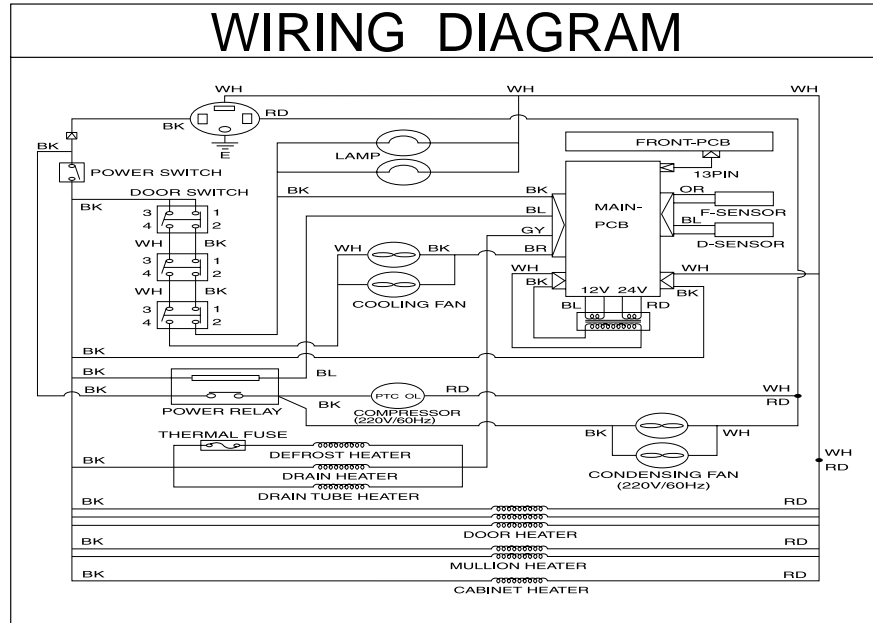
WIRING DIAGRAM

WH
RD
BK
E
WH
WH
BK
POWER SWITCH
LAMP
FRONT-PCB
13PIN
DOOR SWITCH
BK
BK
BK
3
4
1
2
WH
BK
3
4
1
2
WH
BK
3
4
1
2
BL
GY
BR
MAIN-PCB
OR
F-SENSOR
BL
D-SENSOR
WH
BK
COOLING FAN
WH
BK
12V
24V
BL
RD
WH
BK
BK
BK
BL
BK
POWER RELAY
BK
PTC OL
RD
COMPRESSOR
(220V/60Hz)
WH
RD
THERMAL FUSE
DEFROST HEATER
BK
DRAIN HEATER
DRAIN TUBE HEATER
BK
WH
CONDENSING FAN
(220V/60Hz)
WH
RD
BK
RD
DOOR HEATER
BK
RD
MULLION HEATER
BK
RD
CABINET HEATER